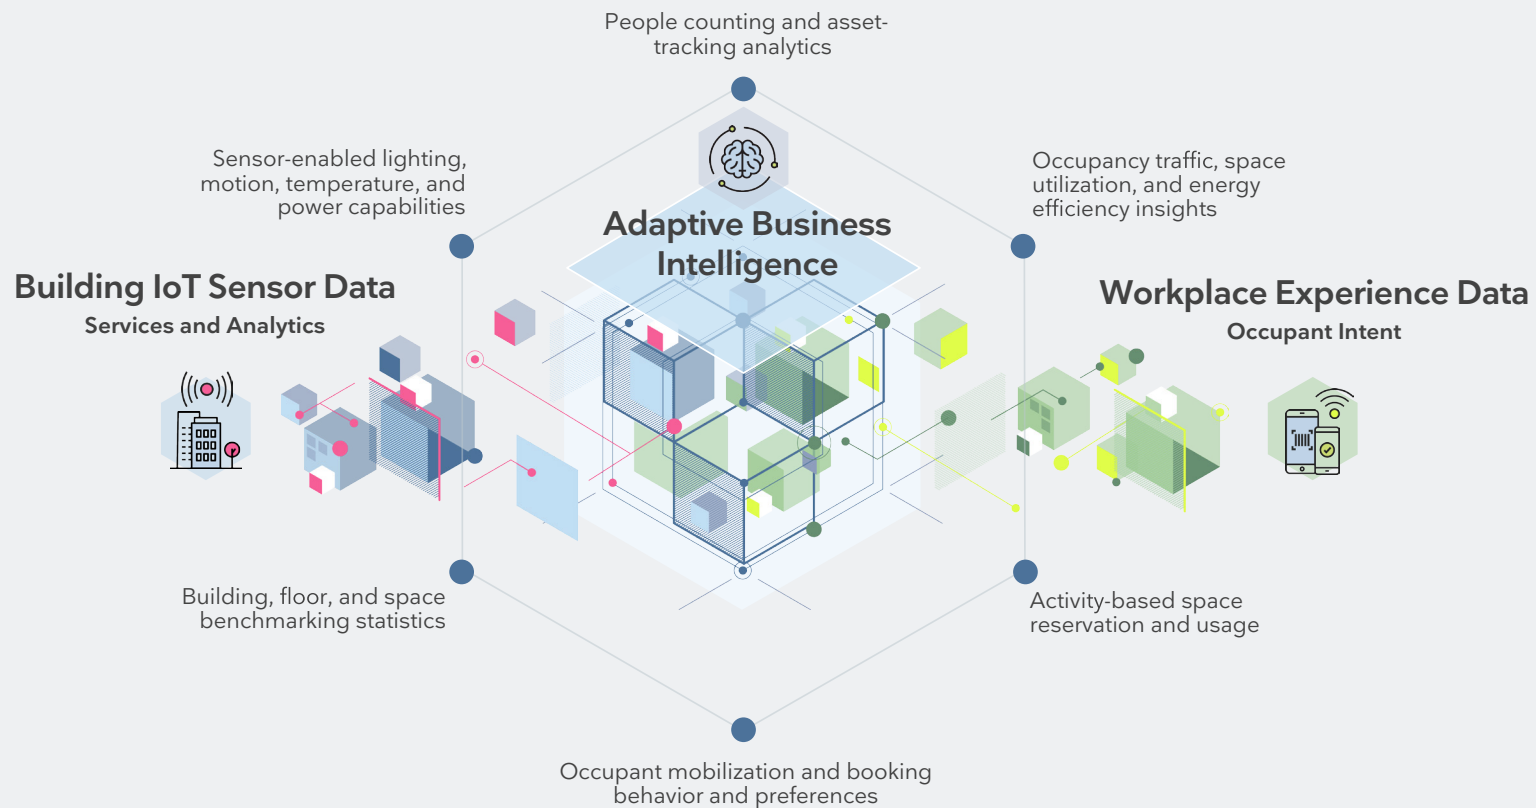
People counting and asset-tracking analytics

Sensor-enabled lighting, motion, temperature, and power capabilities

Adaptive Business Intelligence

Occupancy traffic, space utilization, and energy efficiency insights

Building IoT Sensor Data
Services and Analytics

Workplace Experience Data
Occupant Intent

Building, floor, and space benchmarking statistics

Activity-based space reservation and usage

Occupant mobilization and booking behavior and preferences